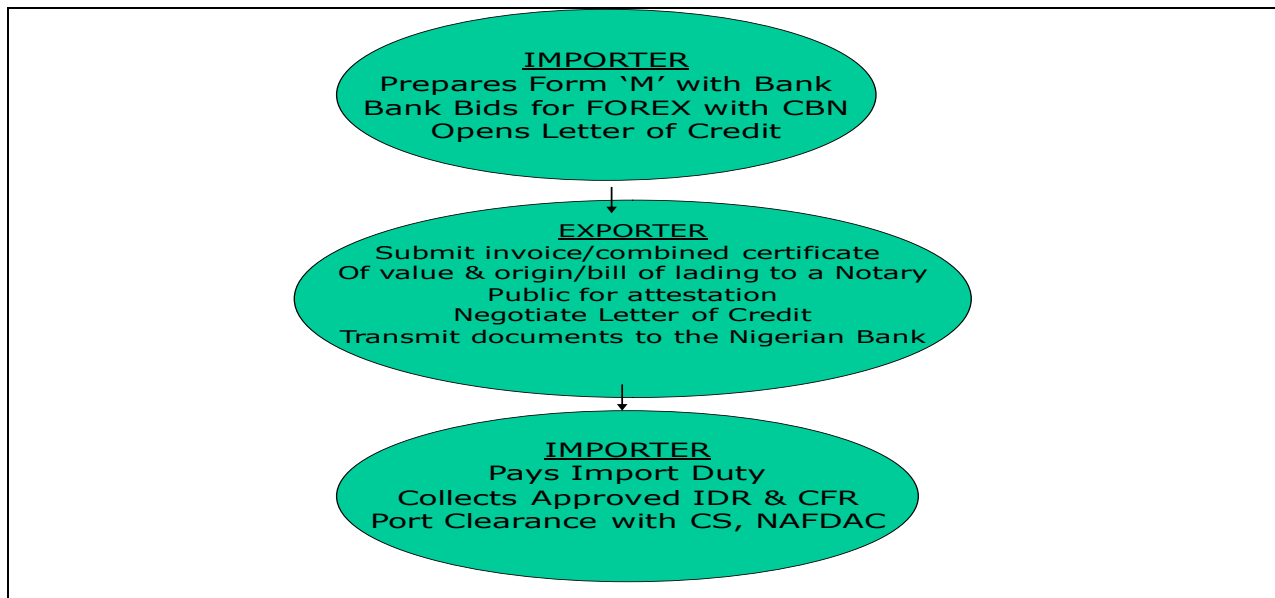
IMPORTER
Prepares Form ‘M’ with Bank
Bank Bids for FOREX with CBN
Opens Letter of Credit

EXPORTER
Submit invoice/combined certificate
Of value & origin/bill of lading to a Notary
Public for attestation
Negotiate Letter of Credit
Transmit documents to the Nigerian Bank

IMPORTER
Pays Import Duty
Collects Approved IDR & CFR
Port Clearance with CS, NAFDAC